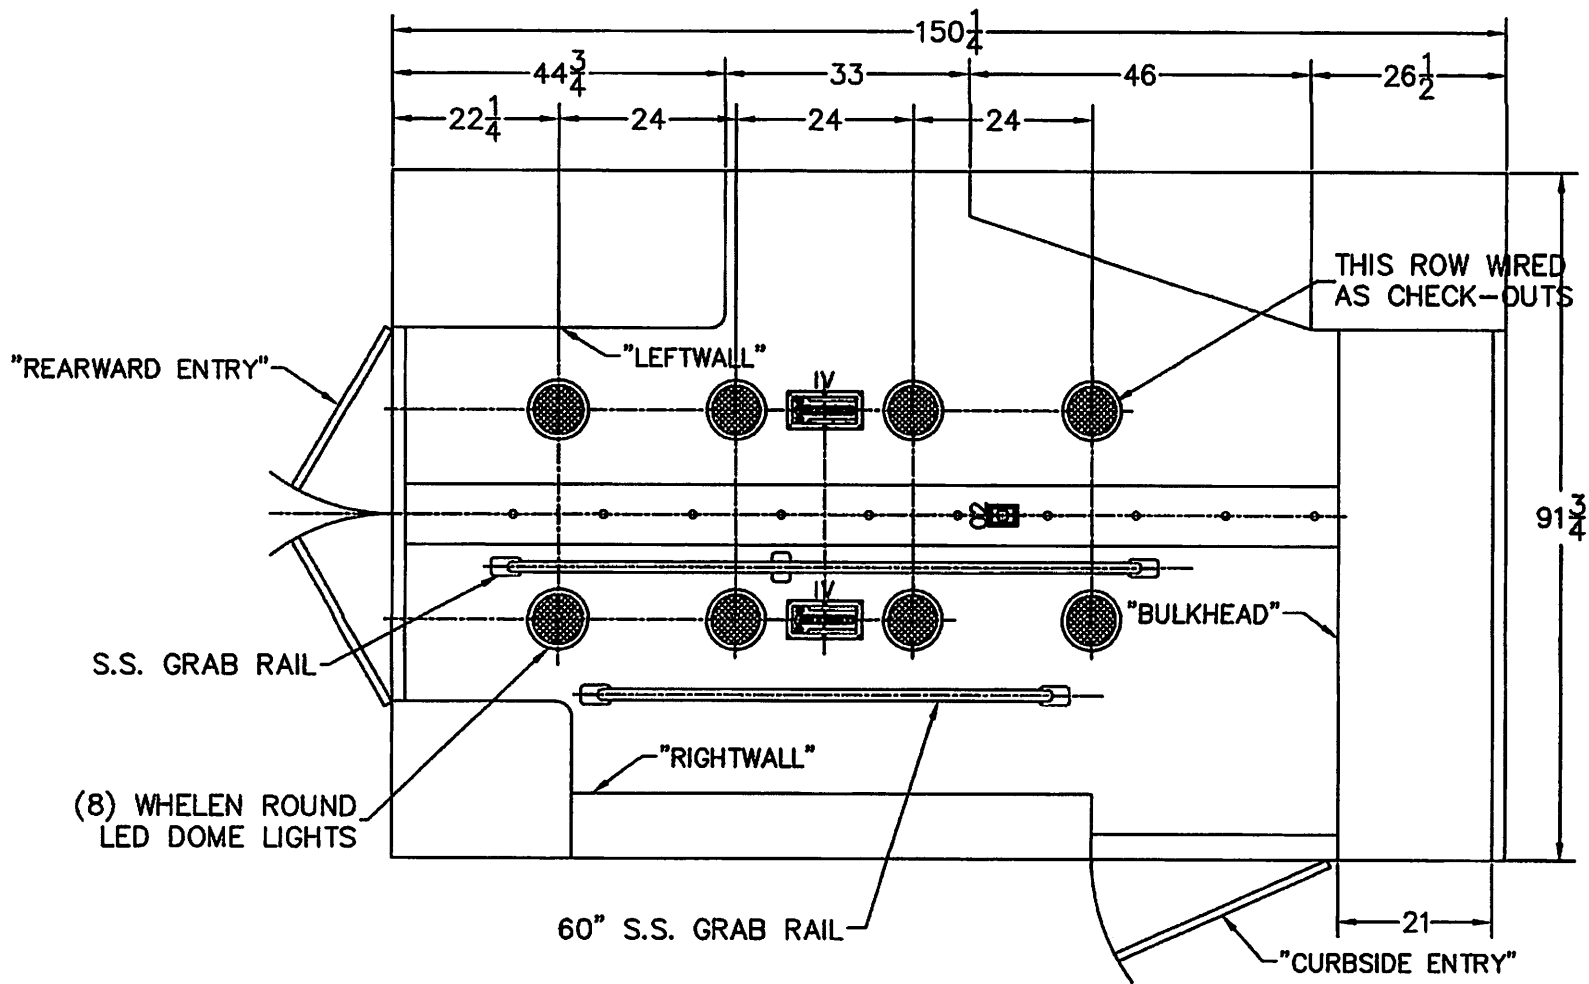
$150\frac{1}{4}$

$44\frac{3}{4}$ 33 46 $26\frac{1}{2}$

$22\frac{1}{4}$ 24 24 24

THIS ROW WIRED AS CHECK-OUTS

"REARWARD ENTRY"

"LEFTWALL"

IV

IV

$91\frac{3}{4}$

"BULKHEAD"

S.S. GRAB RAIL

(8) WHELEN ROUND LED DOME LIGHTS

"RIGHTWALL"

60" S.S. GRAB RAIL

21

"CURBSIDE ENTRY"